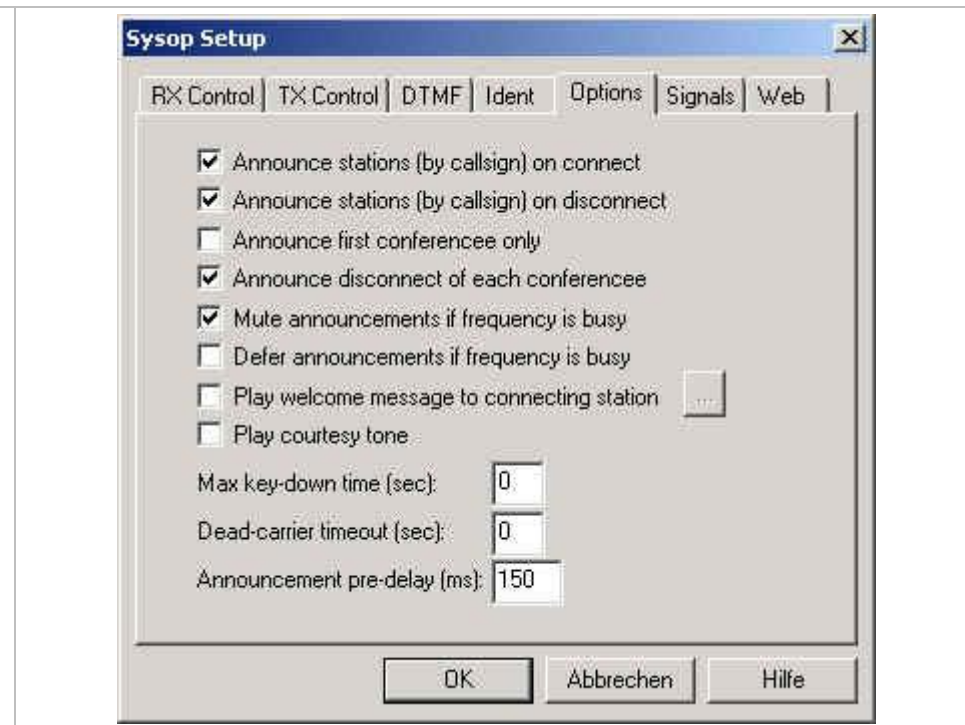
Sysop Setup

RX Control | TX Control | DTMF | Ident | Options | Signals | Web

☑ Announce stations (by callsign) on connect
☑ Announce stations (by callsign) on disconnect
☐ Announce first conferencee only
☑ Announce disconnect of each conferencee
☑ Mute announcements if frequency is busy
☐ Defer announcements if frequency is busy
☐ Play welcome message to connecting station ...
☐ Play courtesy tone

Max key-down time (sec): 0
Dead-carrier timeout (sec): 0
Announcement pre-delay (ms): 150

OK | Abbrechen | Hilfe